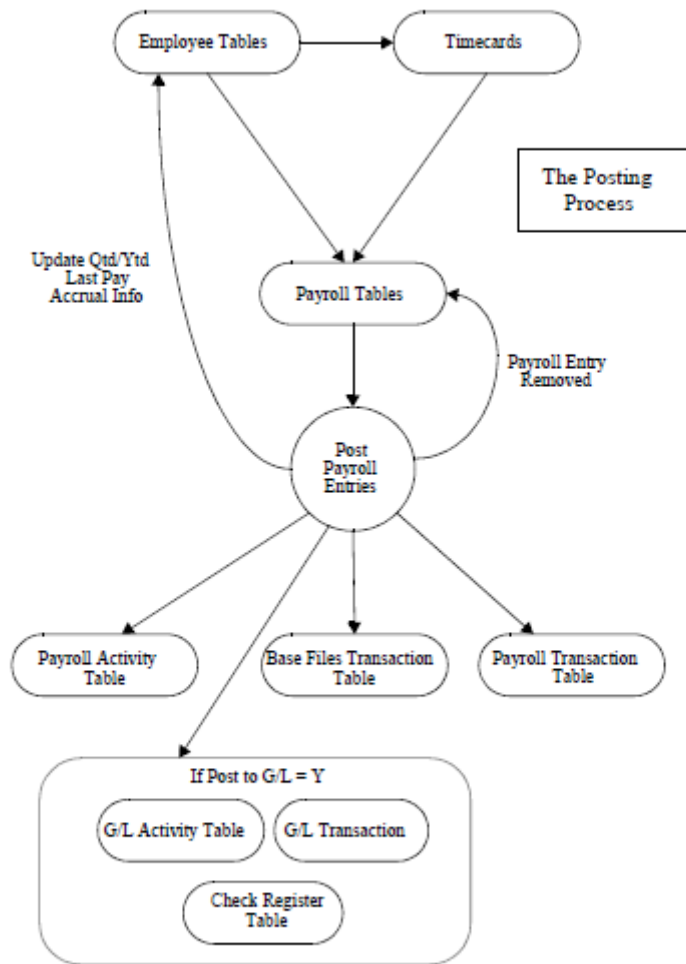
Employee Tables

Timecards

The Posting Process

Update Qtd/Ytd Last Pay Accrual Info

Payroll Tables

Payroll Entry Removed

Post Payroll Entries

Payroll Activity Table

Base Files Transaction Table

Payroll Transaction Table

If Post to G/L = Y

G/L Activity Table

G/L Transaction

Check Register Table